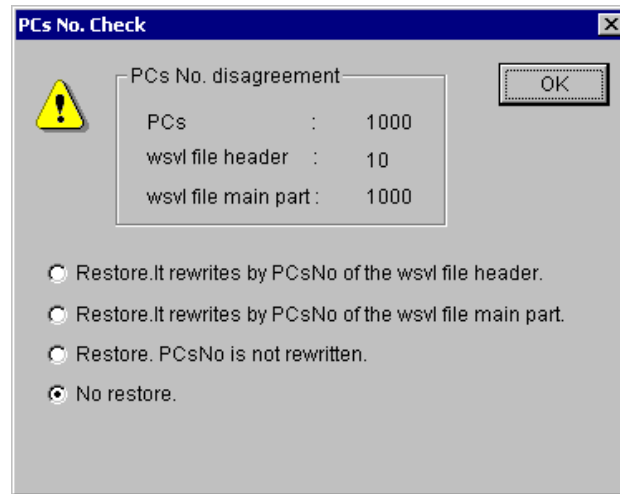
PCs No. Check

PCs No. disagreement

| | | |
|---|---|---|
| PCs | : | 1000 |
| wsvl file header | : | 10 |
| wsvl file main part | : | 1000 |

OK

Restore.It rewrites by PCsNo of the wsvl file header.

Restore.It rewrites by PCsNo of the wsvl file main part.

Restore. PCsNo is not rewritten.

No restore.